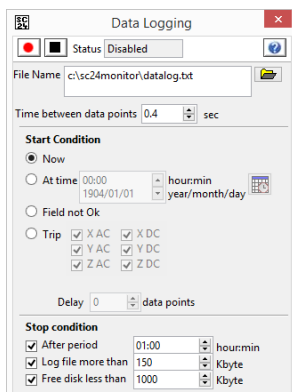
SC 24

Data Logging

Status Disabled

File Name c:\sc24monitor\datalog.txt

Time between data points 0.4 sec

Start Condition

Now

At time 00:00 hour:min

1904/01/01 year/month/day

Field not Ok

Trip X AC X DC

Y AC Y DC

Z AC Z DC

Delay 0 data points

Stop condition

After period 01:00 hour:min

Log file more than 150 Kbyte

Free disk less than 1000 Kbyte